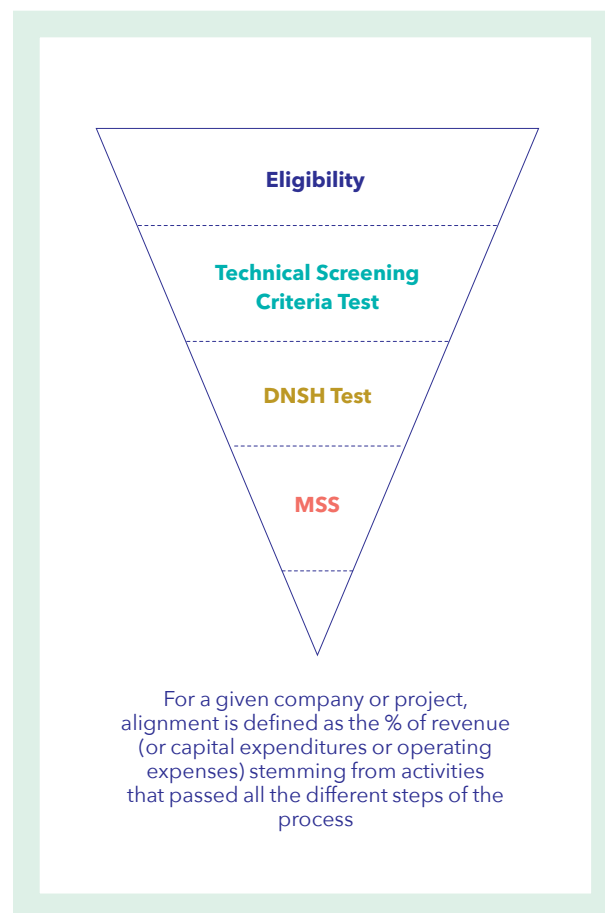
Eligibility

Technical Screening Criteria Test

DNSH Test

MSS

For a given company or project, alignment is defined as the % of revenue (or capital expenditures or operating expenses) stemming from activities that passed all the different steps of the process